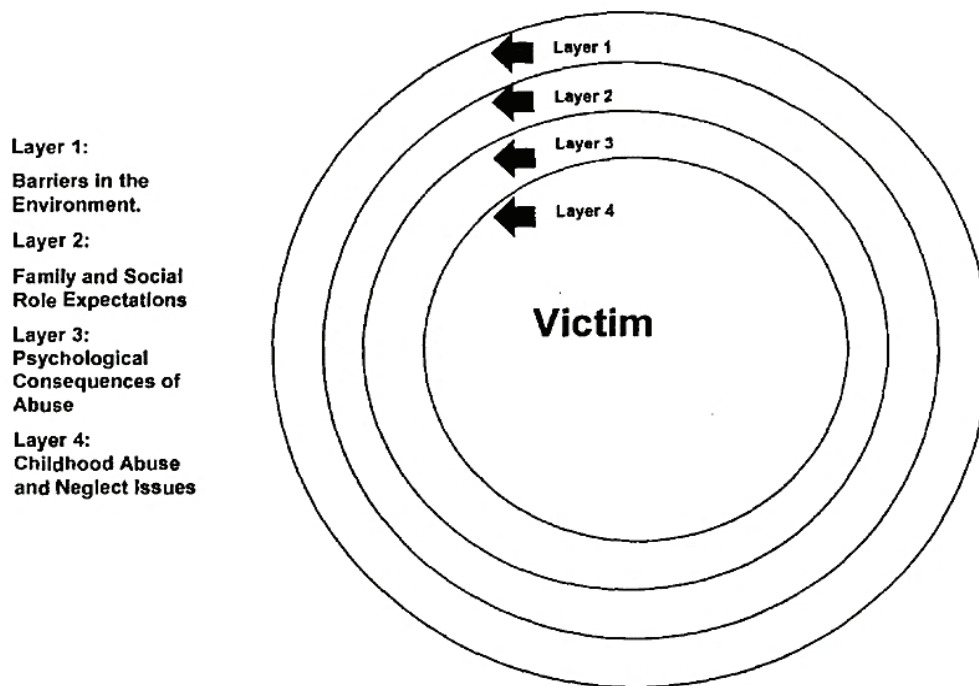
Layer 1:

Barriers in the Environment.

Layer 2:

Family and Social Role Expectations

Layer 3:
Psychological Consequences of Abuse

Layer 4:
Childhood Abuse and Neglect Issues

Layer 1

Layer 2

Layer 3

Layer 4

Victim